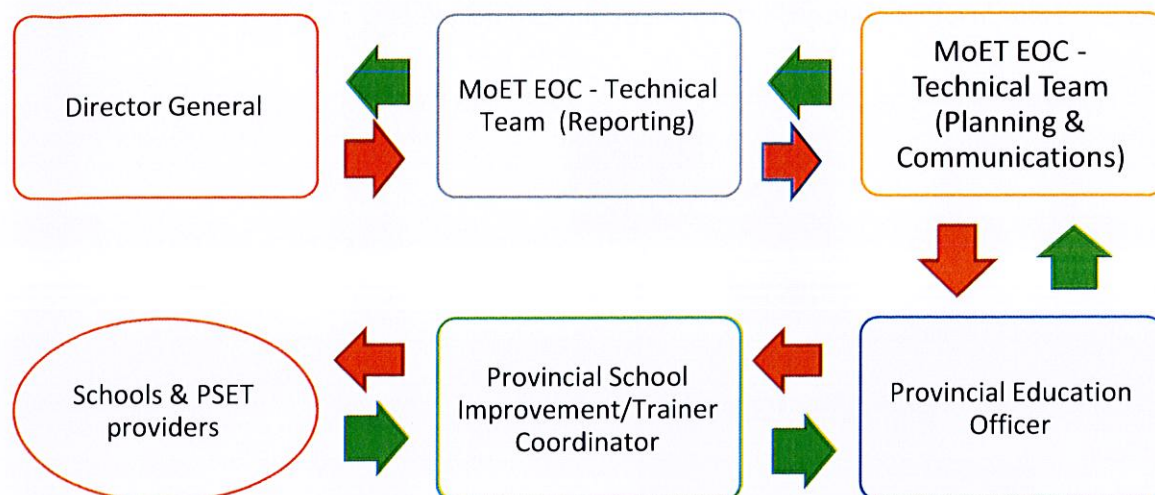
Director General

MoET EOC - Technical Team (Reporting)

MoET EOC - Technical Team (Planning & Communications)

Schools & PSET providers

Provincial School Improvement/Trainer Coordinator

Provincial Education Officer